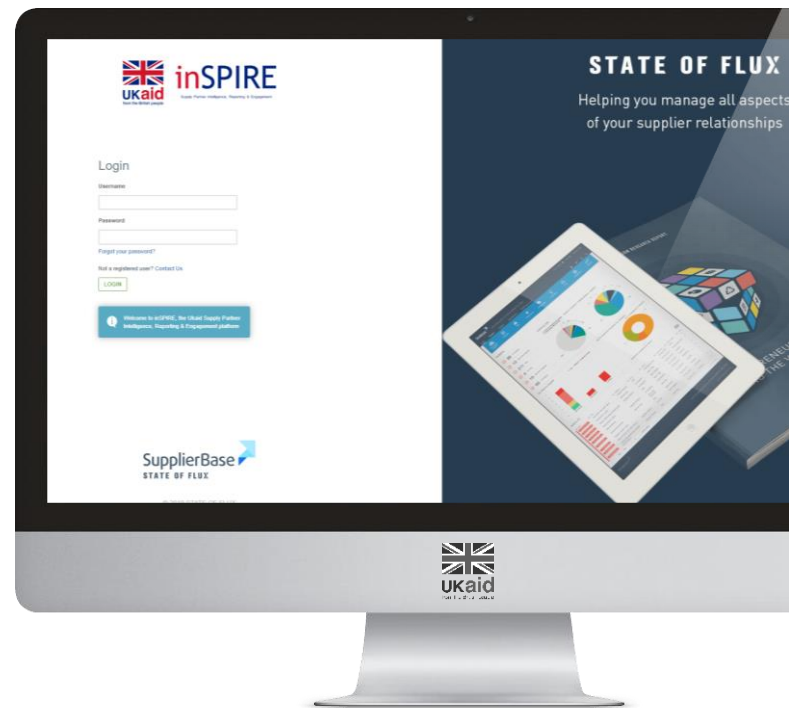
UKaid
from the British people

inSPIRE
Supply Partner Intelligence, Reporting & Engagement

Login

Username

Password

Forgot your password?

Not a registered user? Contact Us

LOGIN

Welcome to inSPIRE, the UKaid Supply Partner Intelligence, Reporting & Engagement platform

SupplierBase
STATE OF FLUX

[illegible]

STATE OF FLUX

Helping you manage all aspects of your supplier relationships

UKaid
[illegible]